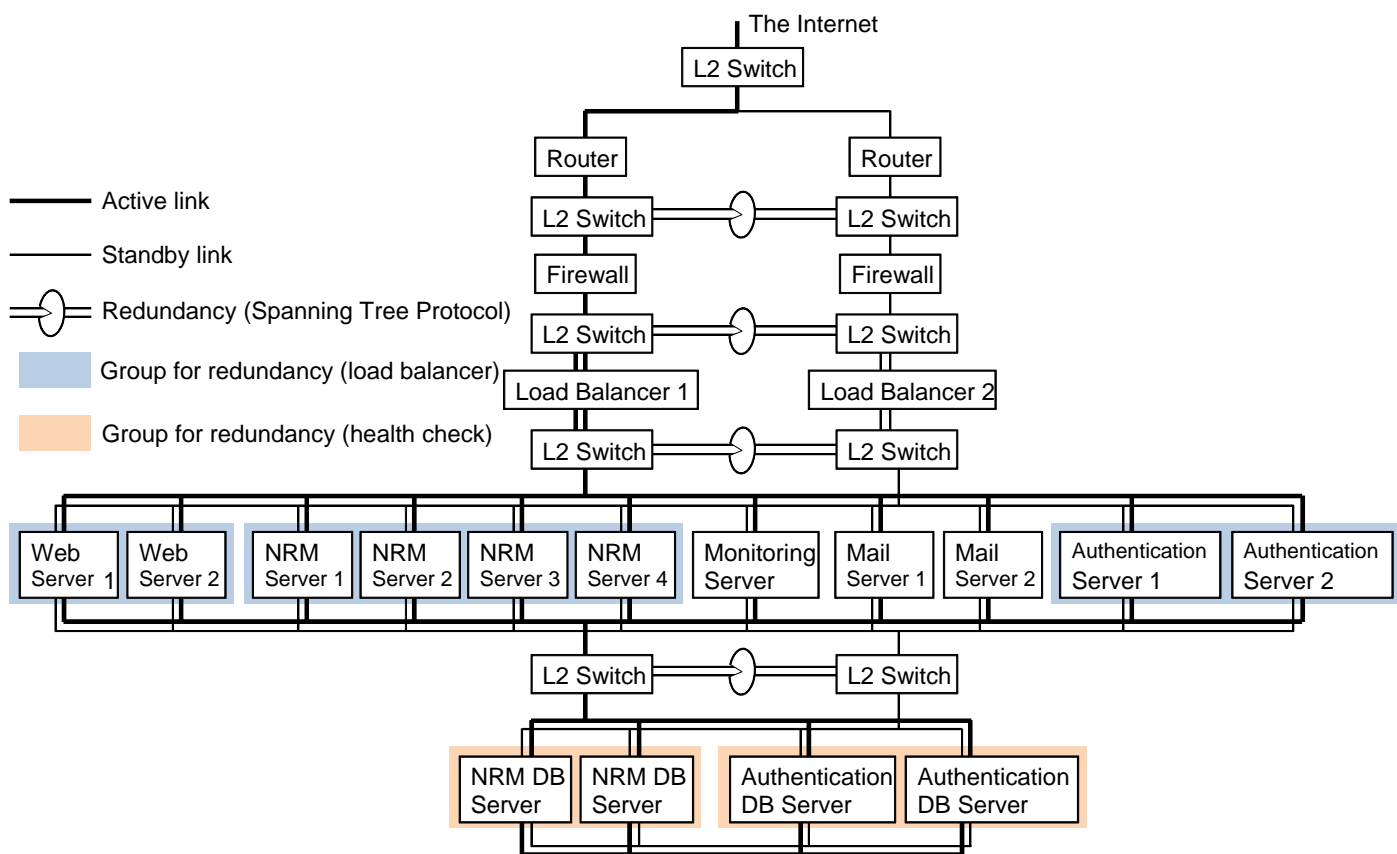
The Internet

L2 Switch

Router

Router

Active link

Standby link

Redundancy (Spanning Tree Protocol)

Group for redundancy (load balancer)

Group for redundancy (health check)

L2 Switch

L2 Switch

Firewall

Firewall

L2 Switch

L2 Switch

Load Balancer 1

Load Balancer 2

L2 Switch

L2 Switch

Web Server 1

Web Server 2

NRM Server 1

NRM Server 2

NRM Server 3

NRM Server 4

Monitoring Server

Mail Server 1

Mail Server 2

Authentication Server 1

Authentication Server 2

L2 Switch

L2 Switch

NRM DB Server

NRM DB Server

Authentication DB Server

Authentication DB Server